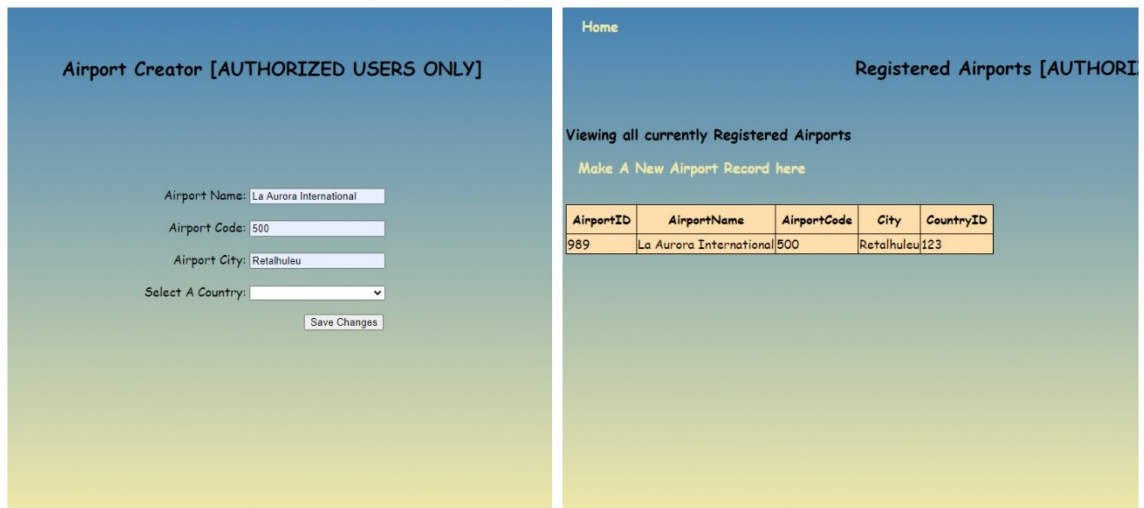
Airport Creator [AUTHORIZED USERS ONLY]

Airport Name: La Aurora International

Airport Code: 500

Airport City: Retalhuleu

Select A Country:

Save Changes

Home

Registered Airports [AUTHORI

Viewing all currently Registered Airports

Make A New Airport Record here

| AirportID | AirportName | AirportCode | City | CountryID |
|---|---|---|---|---|
| 989 | La Aurora International | 500 | Retalhuleu | 123 |